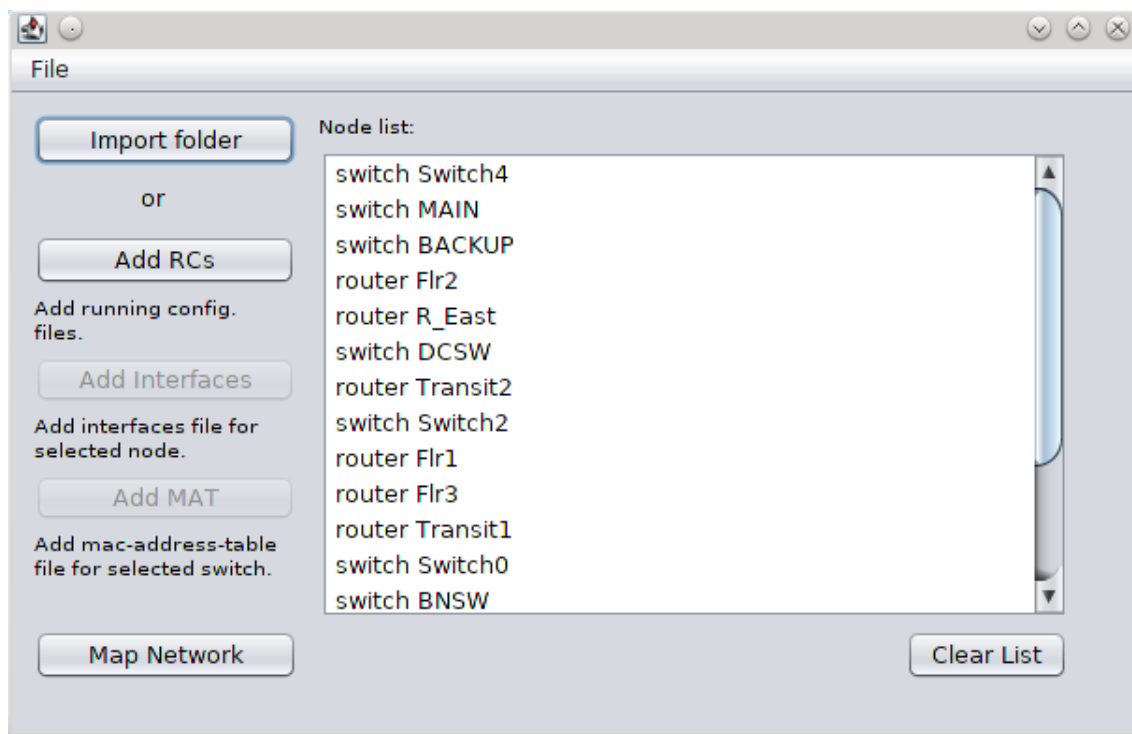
File

Import folder

or

Add RCs

Add running config. files.

Add Interfaces

Add interfaces file for selected node.

Add MAT

Add mac-address-table file for selected switch.

Map Network

Node list:

switch Switch4
switch MAIN
switch BACKUP
router Flr2
router R_East
switch DCSW
router Transit2
switch Switch2
router Flr1
router Flr3
router Transit1
switch Switch0
switch BNSW

Clear List